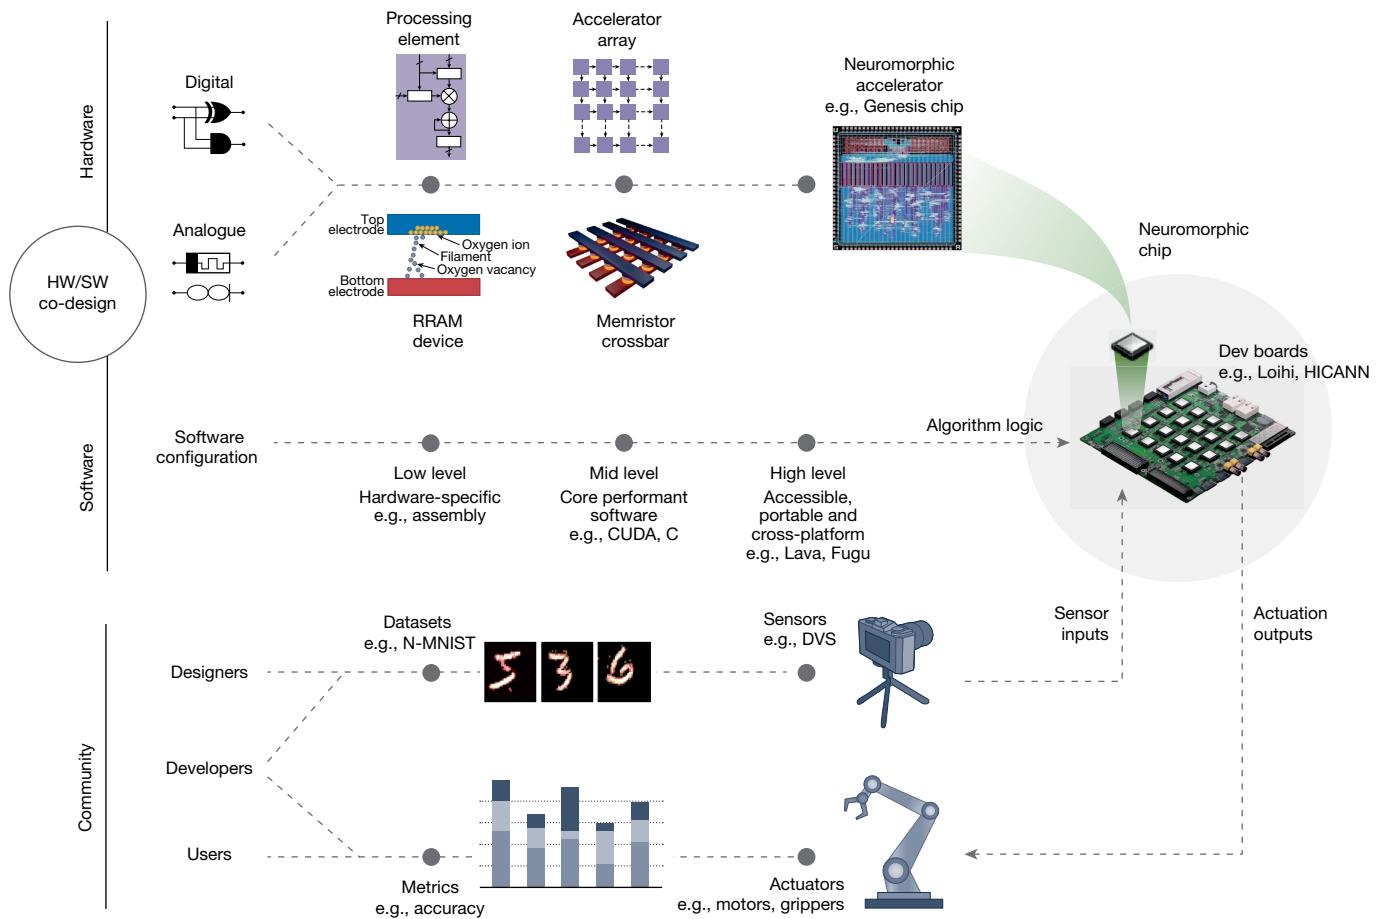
Hardware

Processing element

Accelerator array

Neuromorphic accelerator e.g., Genesis chip

Digital

Analogue

HW/SW co-design

Top electrode

Oxygen ion

Filament

Oxygen vacancy

Bottom electrode

RRAM device

Memristor crossbar

Neuromorphic chip

Dev boards e.g., Loihi, HICANN

Software

Software configuration

Algorithm logic

Low level Hardware-specific e.g., assembly

Mid level Core performant software e.g., CUDA, C

High level Accessible, portable and cross-platform e.g., Lava, Fugu

Community

Datasets e.g., N-MNIST

Sensors e.g., DVS

Sensor inputs

Actuation outputs

Designers

Developers

Users

Metrics e.g., accuracy

Actuators e.g., motors, grippers